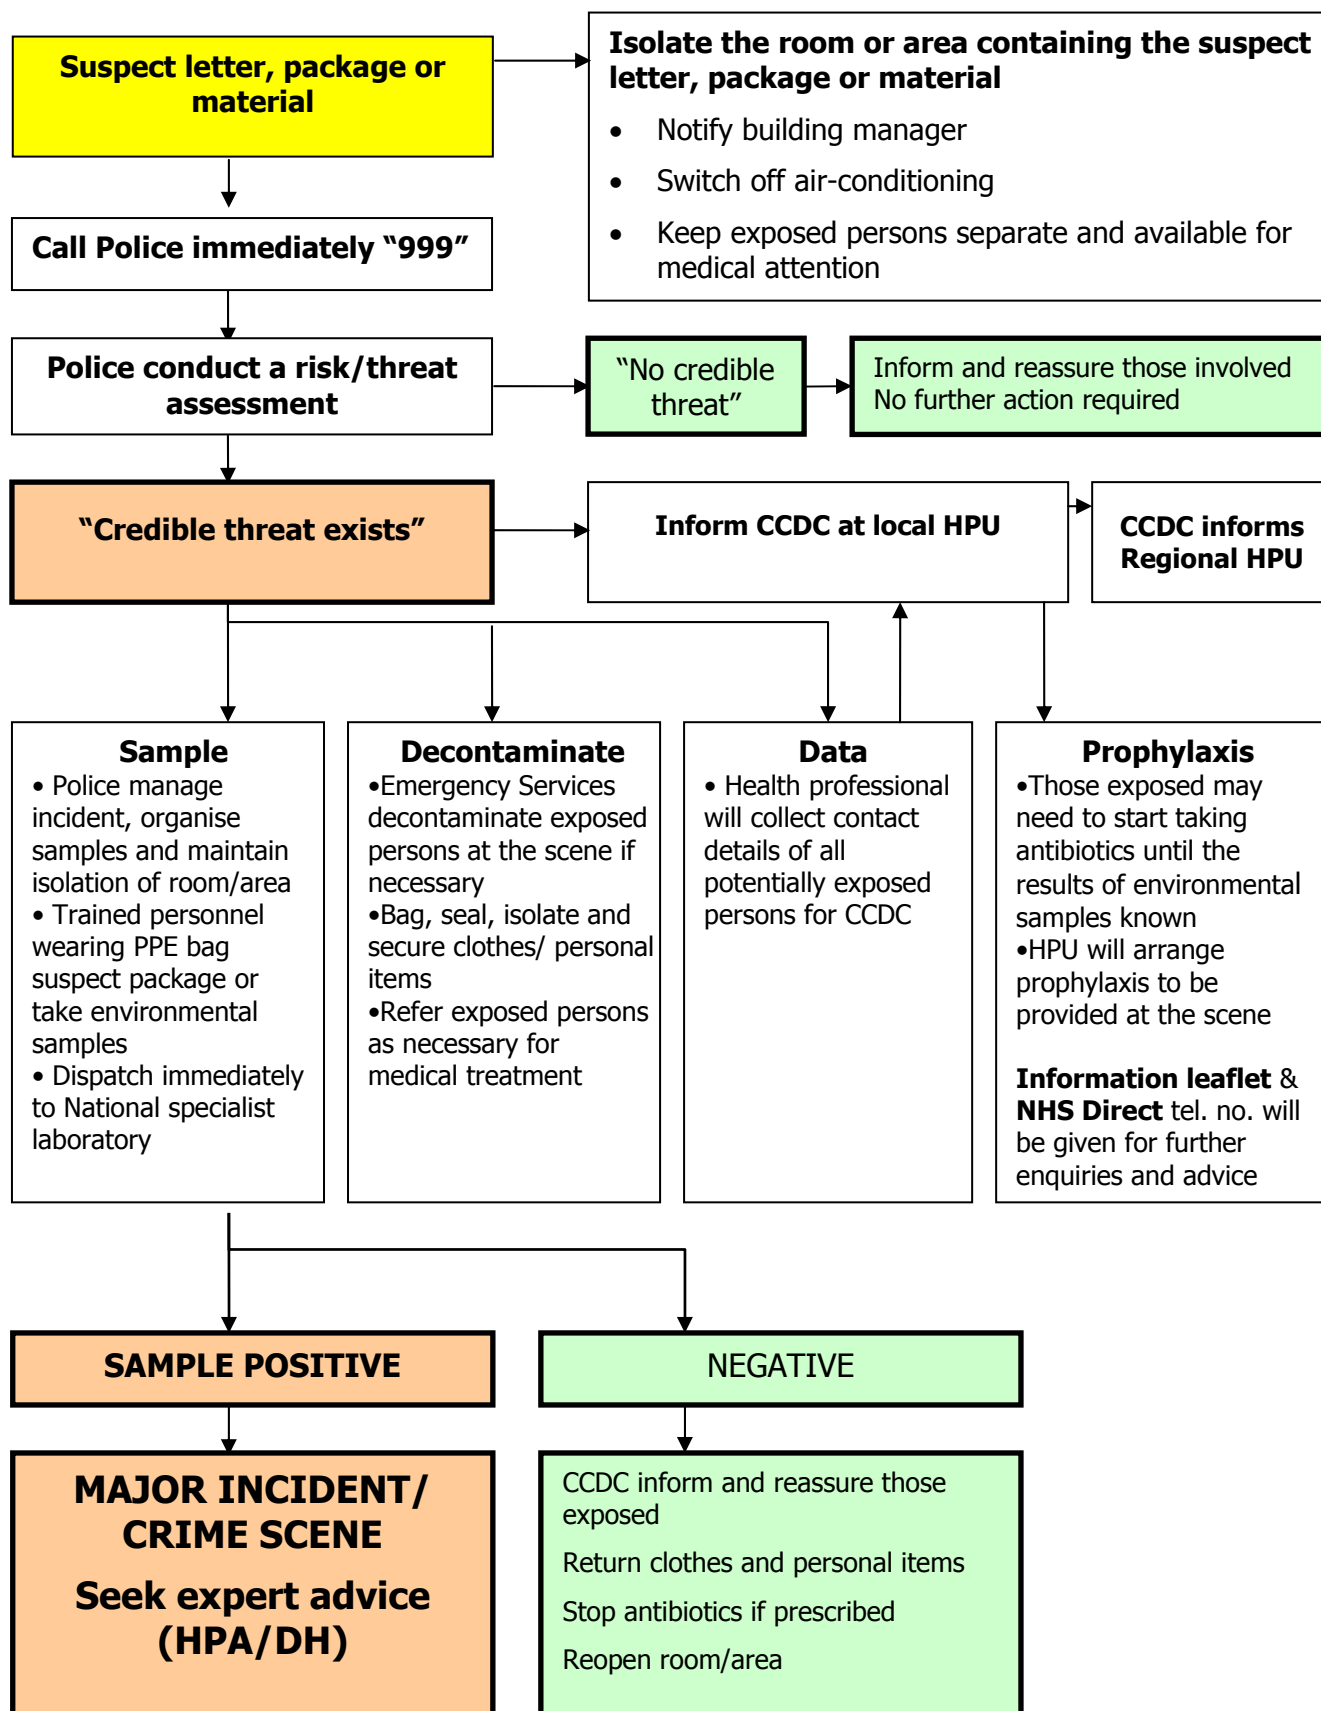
Suspect letter, package or material

Isolate the room or area containing the suspect letter, package or material

- Notify building manager
- Switch off air-conditioning
- Keep exposed persons separate and available for medical attention

Call Police immediately "999"

Police conduct a risk/threat assessment

"No credible threat"

Inform and reassure those involved
No further action required

"Credible threat exists"

Inform CCDC at local HPU

CCDC informs Regional HPU

Sample
• Police manage incident, organise samples and maintain isolation of room/area
• Trained personnel wearing PPE bag suspect package or take environmental samples
• Dispatch immediately to National specialist laboratory

Decontaminate
•Emergency Services decontaminate exposed persons at the scene if necessary
•Bag, seal, isolate and secure clothes/ personal items
•Refer exposed persons as necessary for medical treatment

Data
• Health professional will collect contact details of all potentially exposed persons for CCDC

Prophylaxis
•Those exposed may need to start taking antibiotics until the results of environmental samples known
•HPU will arrange prophylaxis to be provided at the scene

Information leaflet & NHS Direct tel. no. will be given for further enquiries and advice

SAMPLE POSITIVE

NEGATIVE

MAJOR INCIDENT/ CRIME SCENE

Seek expert advice (HPA/DH)

CCDC inform and reassure those exposed

Return clothes and personal items

Stop antibiotics if prescribed

Reopen room/area